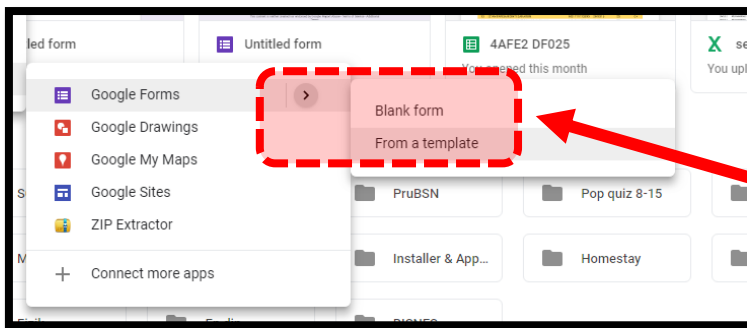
tled form

Untitled form

4AFE2 DF025

You opened this month

se

You upl

Google Forms

Google Drawings

Google My Maps

Google Sites

ZIP Extractor

Connect more apps

Blank form

From a template

PruBSN

Pop quiz 8-15

Installer & App...

Homestay

S

M

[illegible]